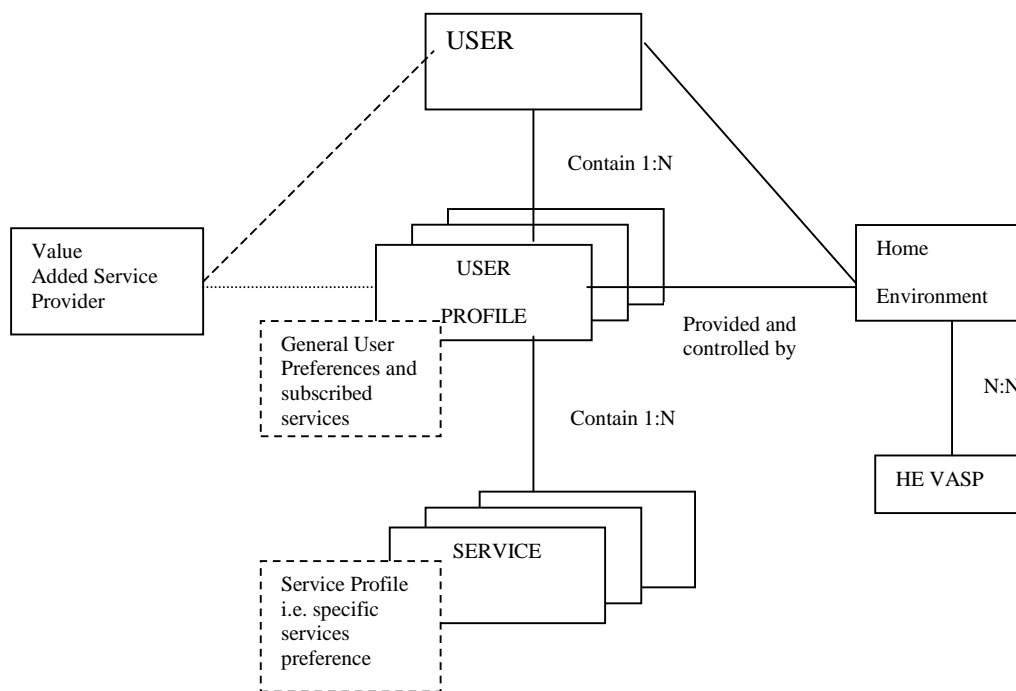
USER

Contain 1:N

Value Added Service Provider

USER PROFILE

General User Preferences and subscribed services

Provided and controlled by

Home Environment

N:N

HE VASP

Contain 1:N

SERVICE

Service Profile i.e. specific services preference